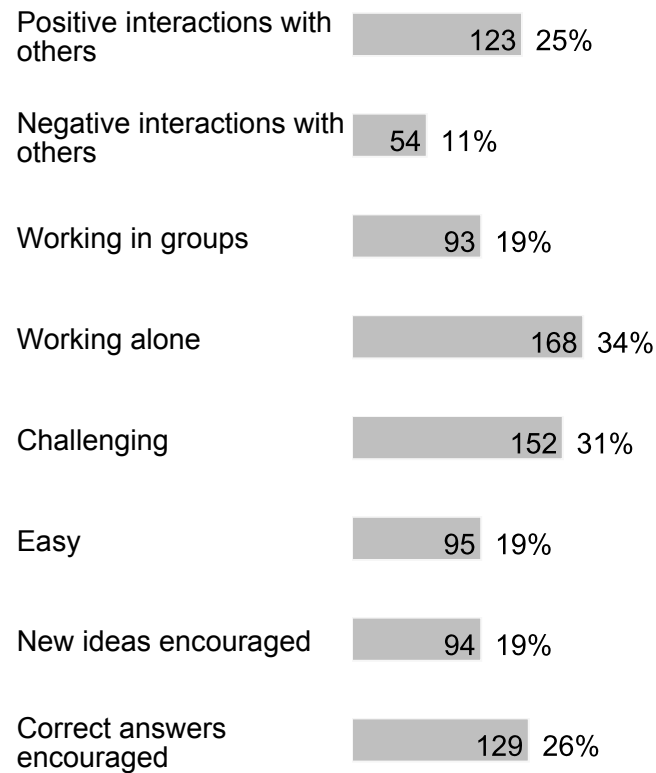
Positive interactions with others 123 25%

Negative interactions with others 54 11%

Working in groups 93 19%

Working alone 168 34%

Challenging 152 31%

Easy 95 19%

New ideas encouraged 94 19%

Correct answers encouraged 129 26%